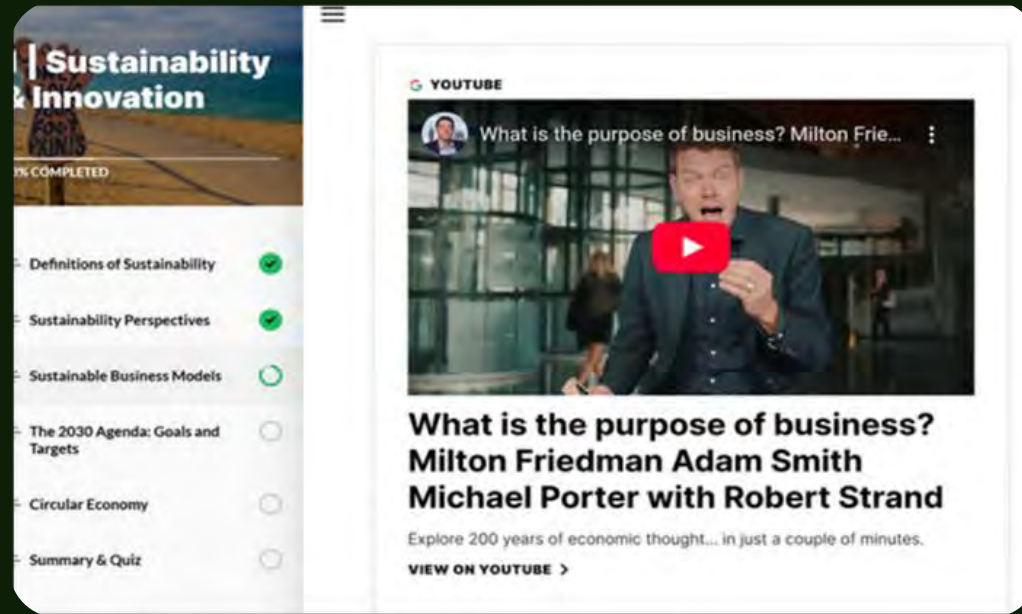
| Sustainability & Innovation

% COMPLETED

Definitions of Sustainability

Sustainability Perspectives

Sustainable Business Models

The 2030 Agenda: Goals and Targets

Circular Economy

Summary & Quiz

YOUTUBE

What is the purpose of business? Milton Frie...

What is the purpose of business? Milton Friedman Adam Smith Michael Porter with Robert Strand

Explore 200 years of economic thought... in just a couple of minutes.

VIEW ON YOUTUBE >